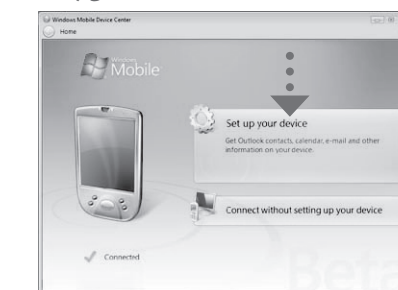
Windows Mobile Device Center
Home

Windows Mobile

Set up your device
Get Outlook contacts, calendar, e-mail and other information on your device.

Connect without setting up your device

Connected

Beta